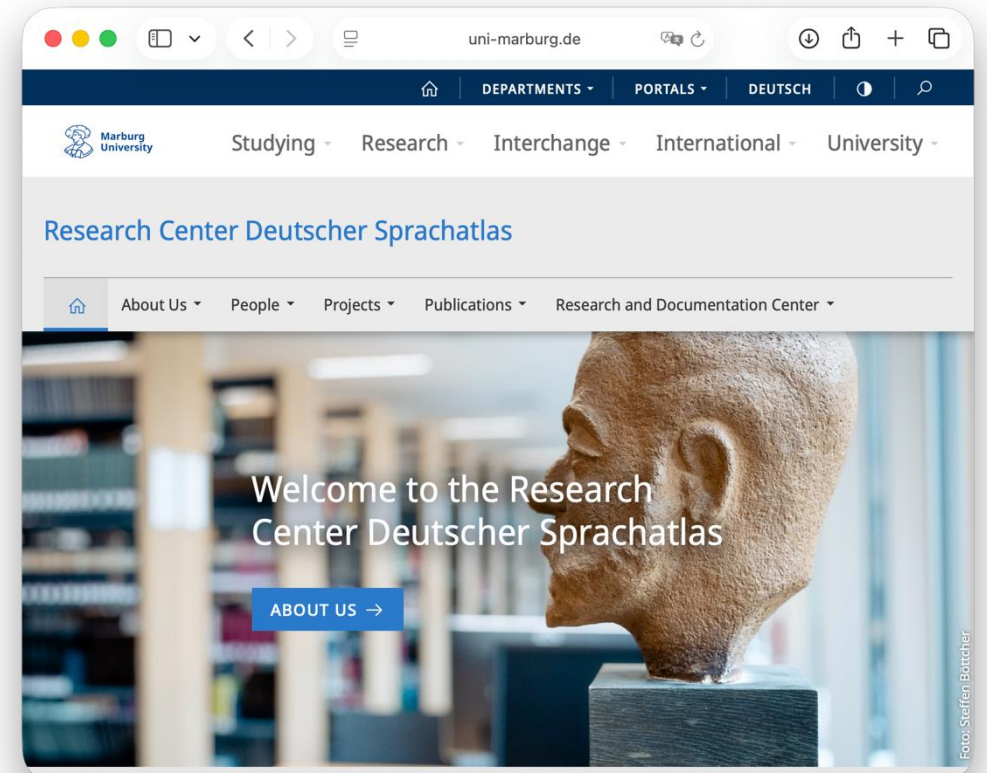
uni-marburg.de

DEPARTMENTS PORTALS DEUTSCH

Marburg University

Studying Research Interchange International University

Research Center Deutscher Sprachatlas

About Us People Projects Publications Research and Documentation Center

Welcome to the Research Center Deutscher Sprachatlas

ABOUT US →

Foto: Steffen Böttcher